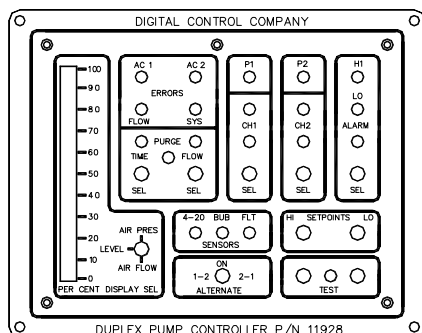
DIGITAL CONTROL COMPANY

100
90
80
70
60
50
40
30
20
10
0

PER CENT DISPLAY SEL

AIR PRES
LEVEL
AIR FLOW

AC 1
AC 2
ERRORS
FLOW
SYS

PURGE
TIME
FLOW
SEL
SEL

P1
CH1
SEL

P2
CH2
SEL

H1
LO
ALARM
SEL

4-20
BUB
FLT
SENSORS

HI
SETPOINTS
LO

ON
1-2
2-1
ALTERNATE

TEST

DUPLEX PUMP CONTROLLER P/N 11928